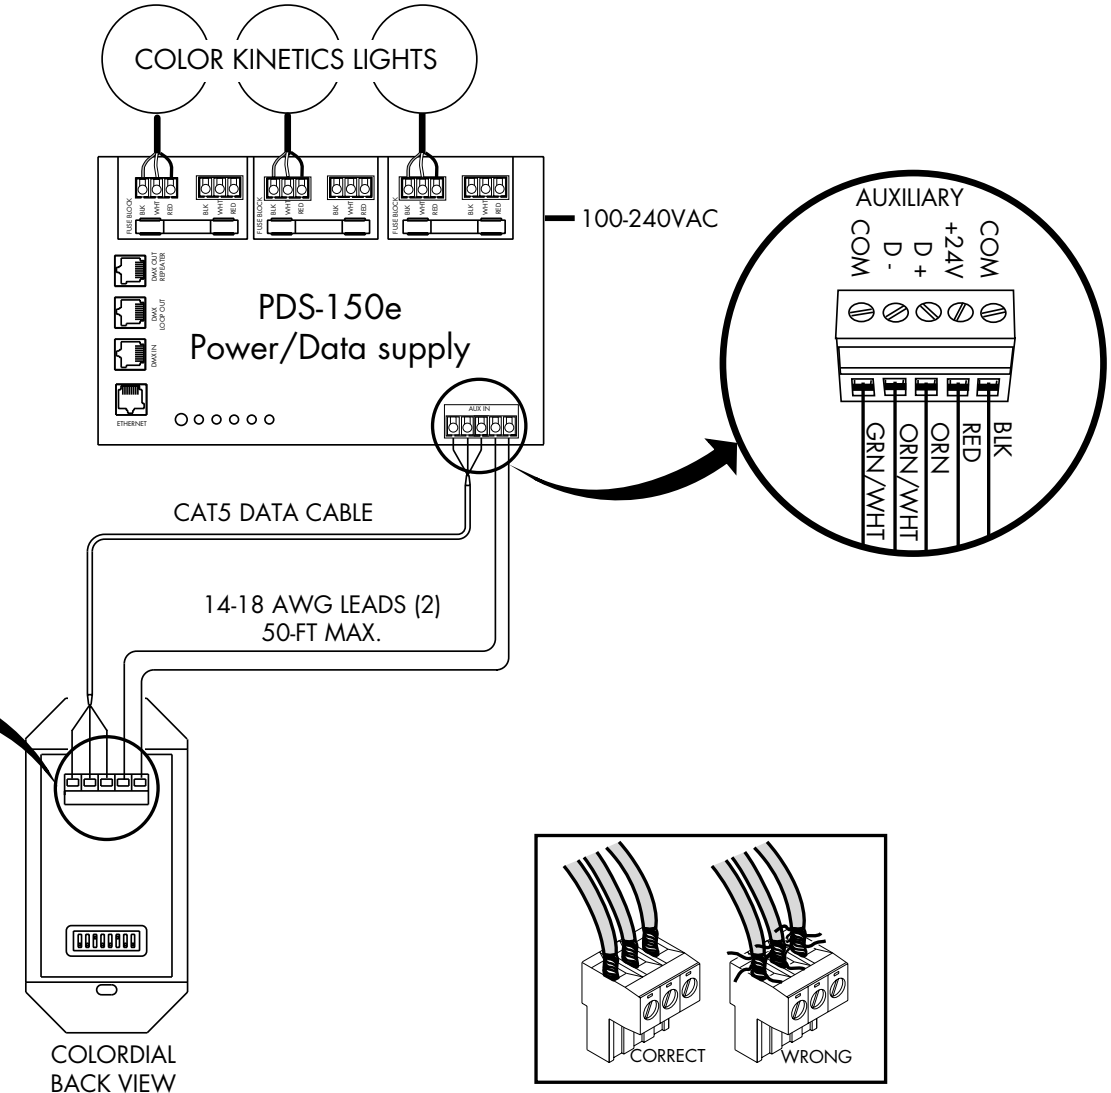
COLOR KINETICS LIGHTS

FUSE BLOCK
BLK
WHT
RED
BLK
WHT
RED

FUSE BLOCK
BLK
WHT
RED
BLK
WHT
RED

FUSE BLOCK
BLK
WHT
RED
BLK
WHT
RED

100-240VAC

DMX OUT REPEATER
DMX LOOP OUT
DMX IN
ETHERNET

PDS-150e
Power/Data supply

AUX IN

AUXILIARY
COM
D -
D +
+24V
COM

GRN/WHT
ORN/WHT
ORN
RED
BLK

CAT5 DATA CABLE

14-18 AWG LEADS (2)
50-FT MAX.

COLORDIAL
BACK VIEW

CORRECT
WRONG